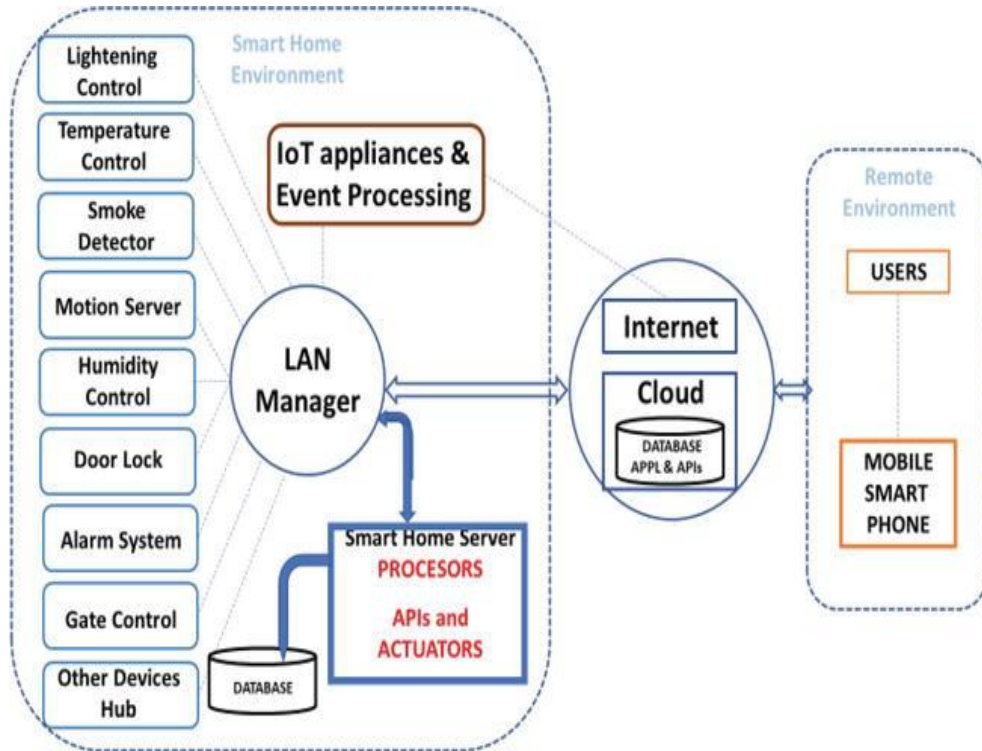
Lightening Control

Temperature Control

Smoke Detector

Motion Server

Humidity Control

Door Lock

Alarm System

Gate Control

Other Devices Hub

Smart Home Environment

IoT appliances & Event Processing

LAN Manager

Smart Home Server
PROCESORS
APIs and ACTUATORS

DATABASE

Internet

Cloud

DATABASE APPL & APIs

Remote Environment

USERS

MOBILE SMART PHONE